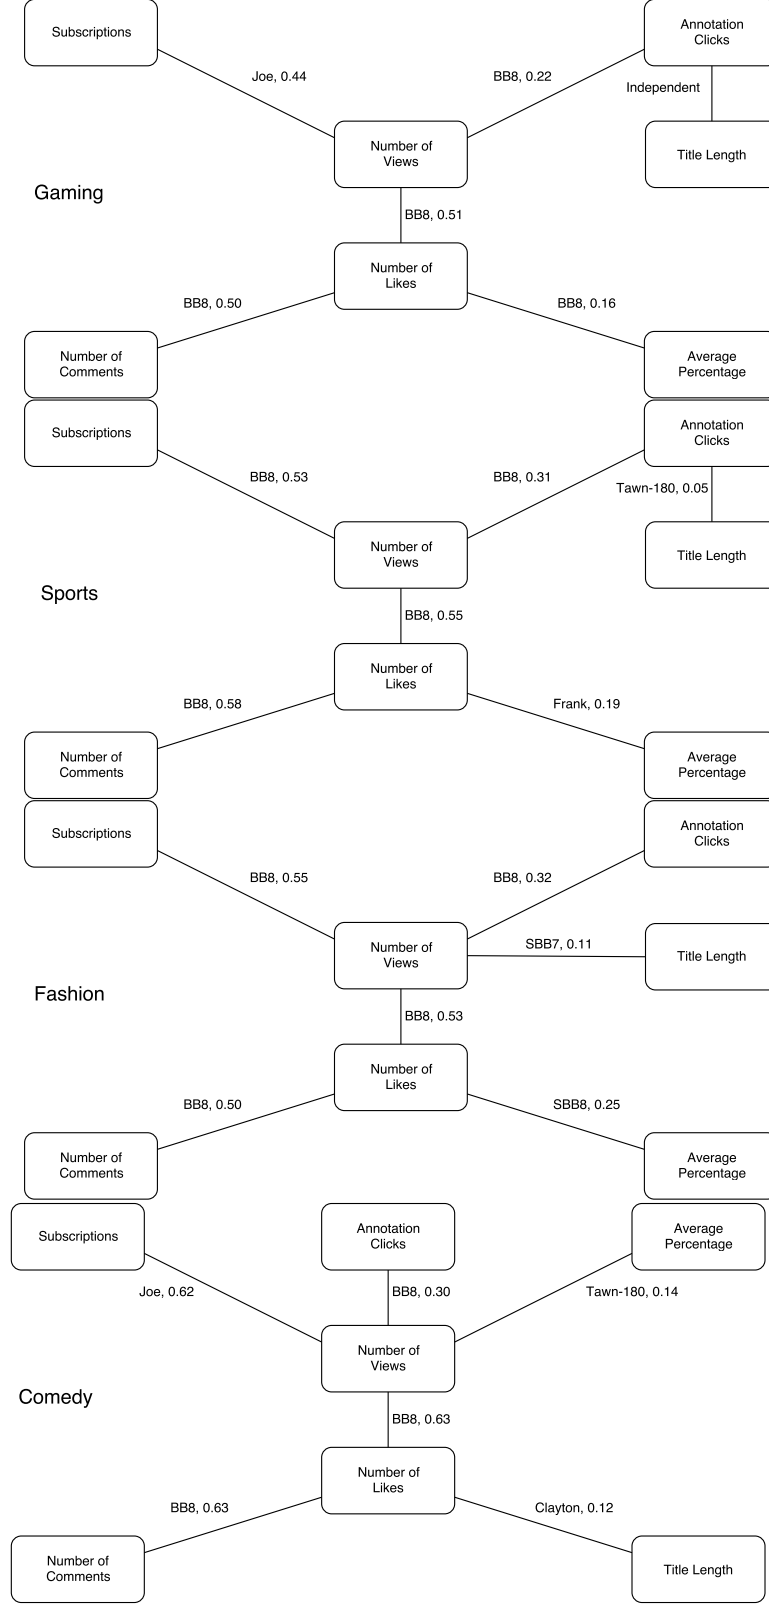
Subscriptions

Annotation Clicks

Joe, 0.44

BB8, 0.22

Independent

Number of Views

Title Length

Gaming

BB8, 0.51

Number of Likes

BB8, 0.50

BB8, 0.16

Number of Comments

Average Percentage

Subscriptions

Annotation Clicks

BB8, 0.53

BB8, 0.31

Tawn-180, 0.05

Number of Views

Title Length

Sports

BB8, 0.55

Number of Likes

BB8, 0.58

Frank, 0.19

Number of Comments

Average Percentage

Subscriptions

Annotation Clicks

BB8, 0.55

BB8, 0.32

Number of Views

SBB7, 0.11

Title Length

Fashion

BB8, 0.53

Number of Likes

BB8, 0.50

SBB8, 0.25

Number of Comments

Average Percentage

Subscriptions

Annotation Clicks

Average Percentage

Joe, 0.62

BB8, 0.30

Tawn-180, 0.14

Number of Views

Comedy

BB8, 0.63

Number of Likes

BB8, 0.63

Clayton, 0.12

Number of Comments

Title Length